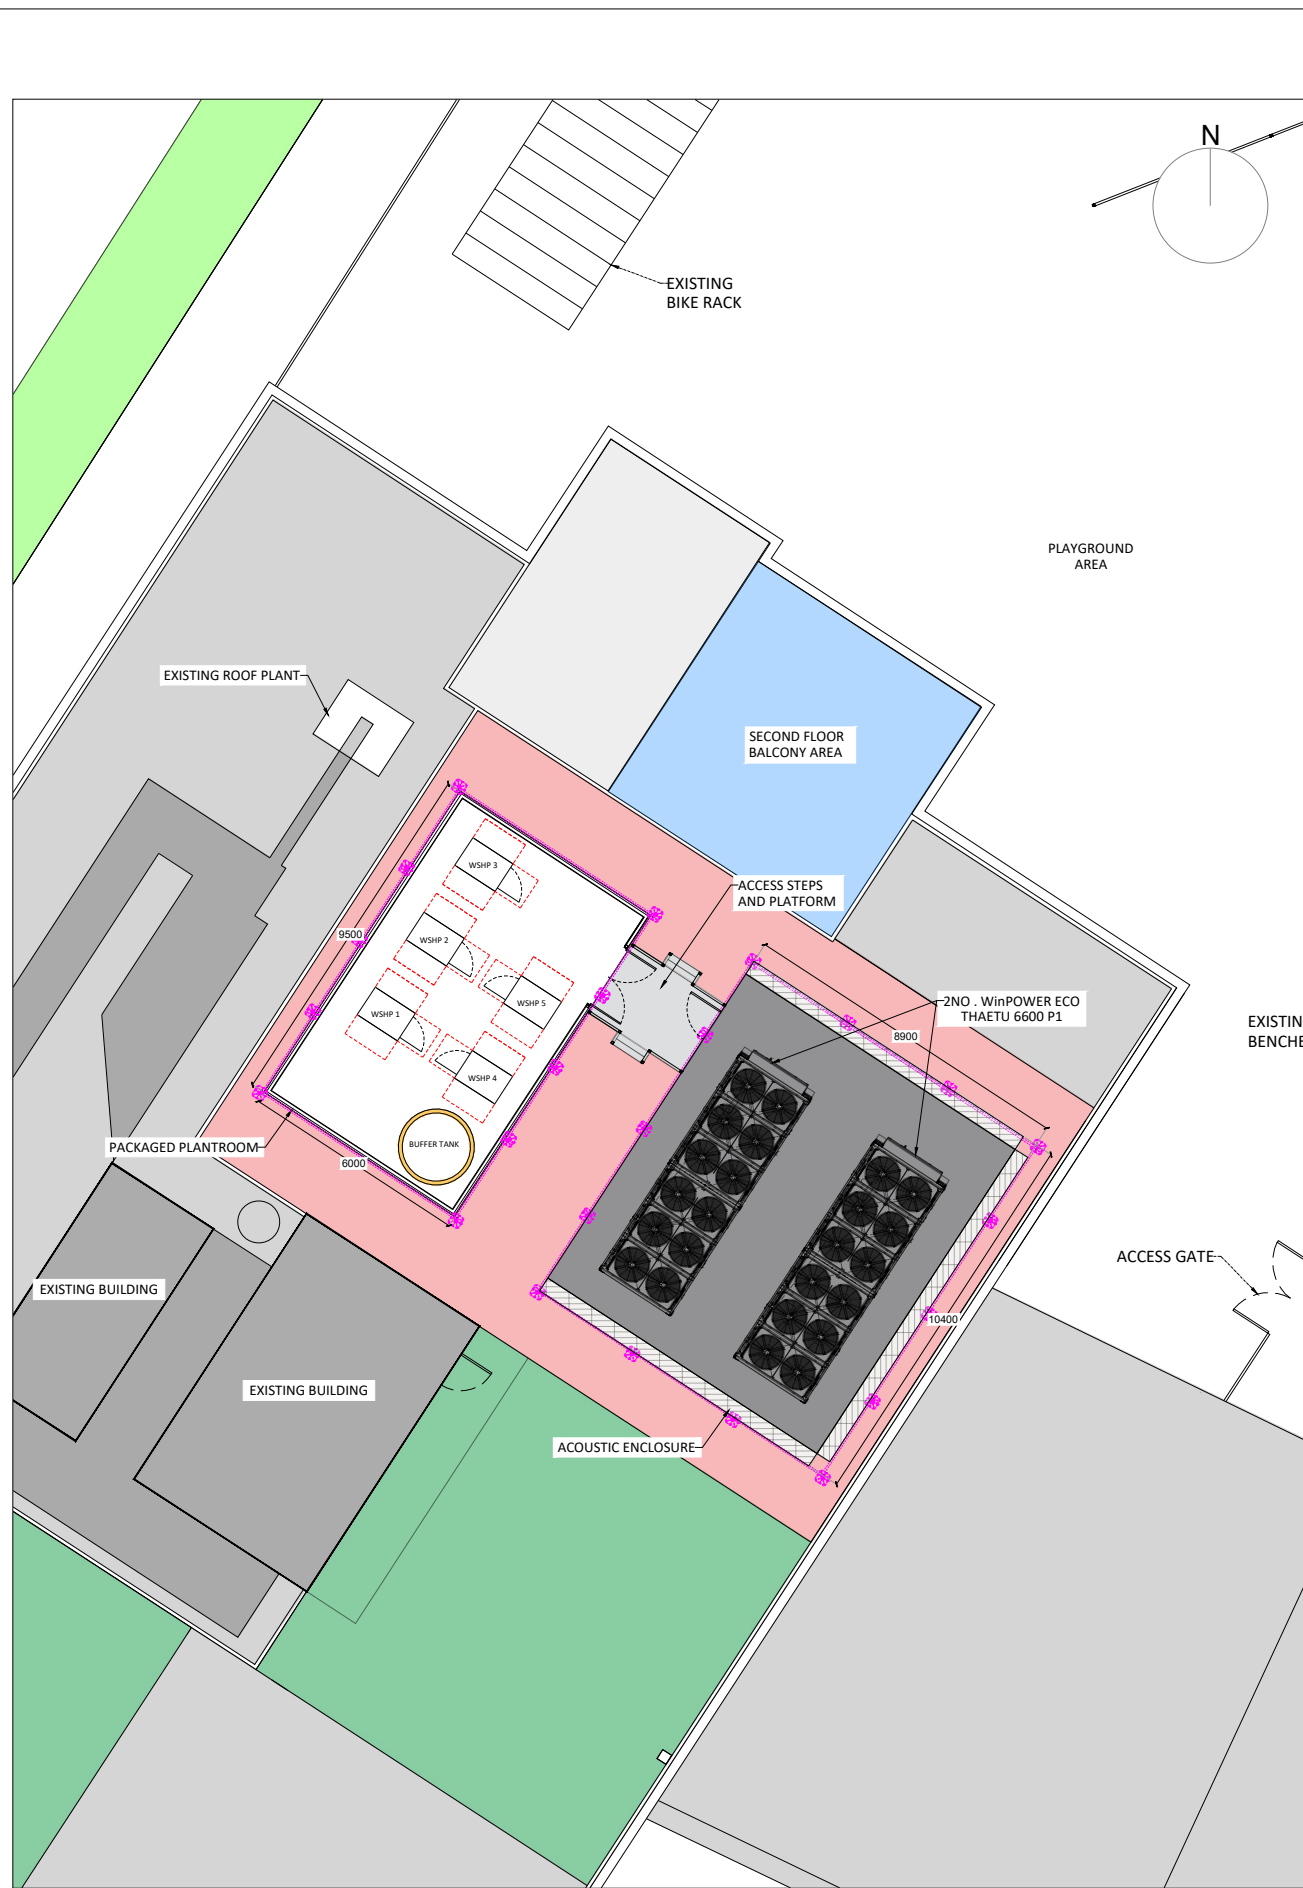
N

EXISTING BIKE RACK

PLAYGROUND AREA

EXISTING ROOF PLANT

SECOND FLOOR BALCONY AREA

ACCESS STEPS AND PLATFORM

WSHP 3

WSHP 2

WSHP 5

WSHP 1

WSHP 4

BUFFER TANK

9500

6000

2NO . WinPOWER ECO THAETU 6600 P1

8900

10400

EXISTIN BENCHE

PACKAGED PLANTROOM

ACCESS GATE

EXISTING BUILDING

EXISTING BUILDING

ACOUSTIC ENCLOSURE